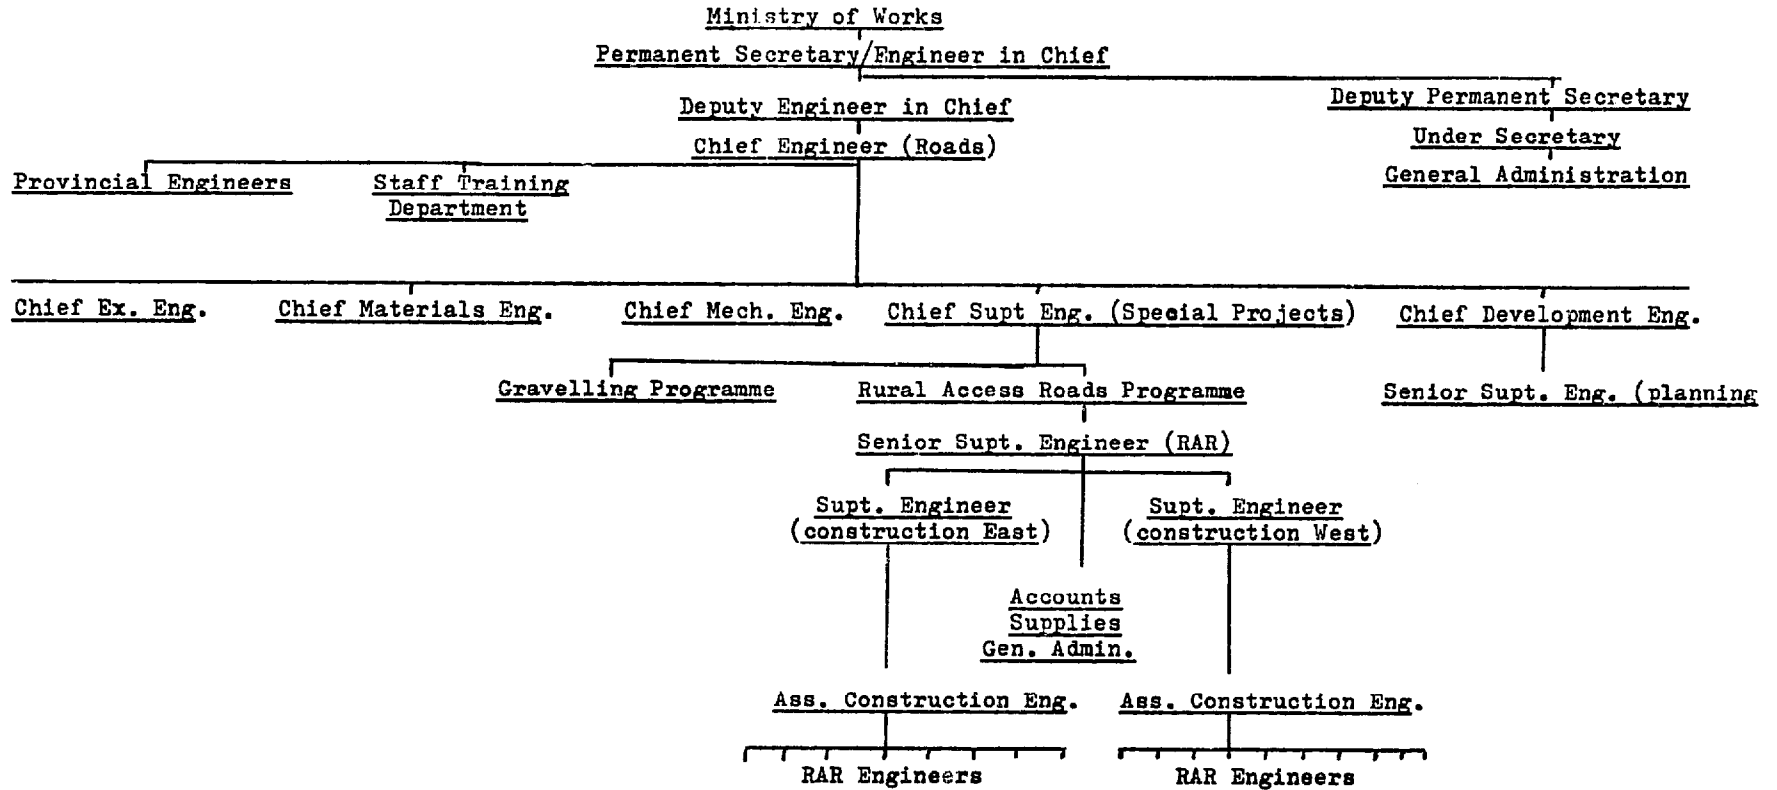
Ministry of Works

Permanent Secretary/Engineer in Chief

Deputy Engineer in Chief

Deputy Permanent Secretary

Chief Engineer (Roads)

Under Secretary

Provincial Engineers

Staff Training Department

General Administration

Chief Ex. Eng.

Chief Materials Eng.

Chief Mech. Eng.

Chief Supt Eng. (Speeial Projects)

Chief Development Eng.

Gravelling Programme

Rural Access Roads Programme

Senior Supt. Eng. (planning

Senior Supt. Engineer (RAR)

Supt. Engineer (construction East)

Supt. Engineer (construction West)

Accounts
Supplies
Gen. Admin.

Ass. Construction Eng.

Ass. Construction Eng.

RAR Engineers

RAR Engineers